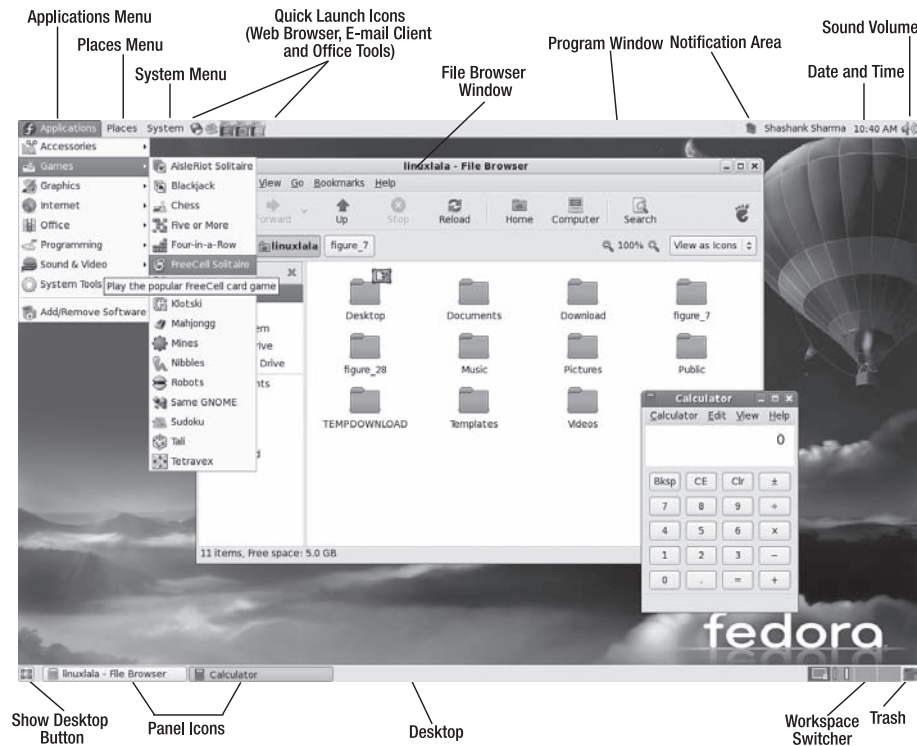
Applications Menu
Places Menu
System Menu
Quick Launch Icons (Web Browser, E-mail Client and Office Tools)
File Browser Window
Program Window
Notification Area
Sound Volume
Date and Time

Applications Places System
Shashank Sharma 10:40 AM

Accessories
Games
Graphics
Internet
Office
Programming
Sound & Video
System Tools
Add/Remove Software

AisleRiot Solitaire
Blackjack
Chess
Five or More
Four-in-a-Row
FreeCell Solitaire
Play the popular FreeCell card game
Klotski
Mahjongg
Mines
Nibbles
Robots
Same GNOME
Sudoku
Tali
Tetravex

linuxlala - File Browser
View Go Bookmarks Help
Forward Up Stop Reload Home Computer Search
linuxlala figure_7
100% View as Icons
em
rive
Drive
nts
d
Desktop Documents Download figure_7
figure_28 Music Pictures Public
TEMPDOWNLOAD Templates Videos
11 items, Free space: 5.0 GB

Calculator
Calculator Edit View Help
0
Bksp CE Clr ±
7 8 9 ÷
4 5 6 ×
1 2 3 −
0 . = +

fedora

linuxlala - File Browser
Calculator

Show Desktop Button
Panel Icons
Desktop
Workspace Switcher
Trash